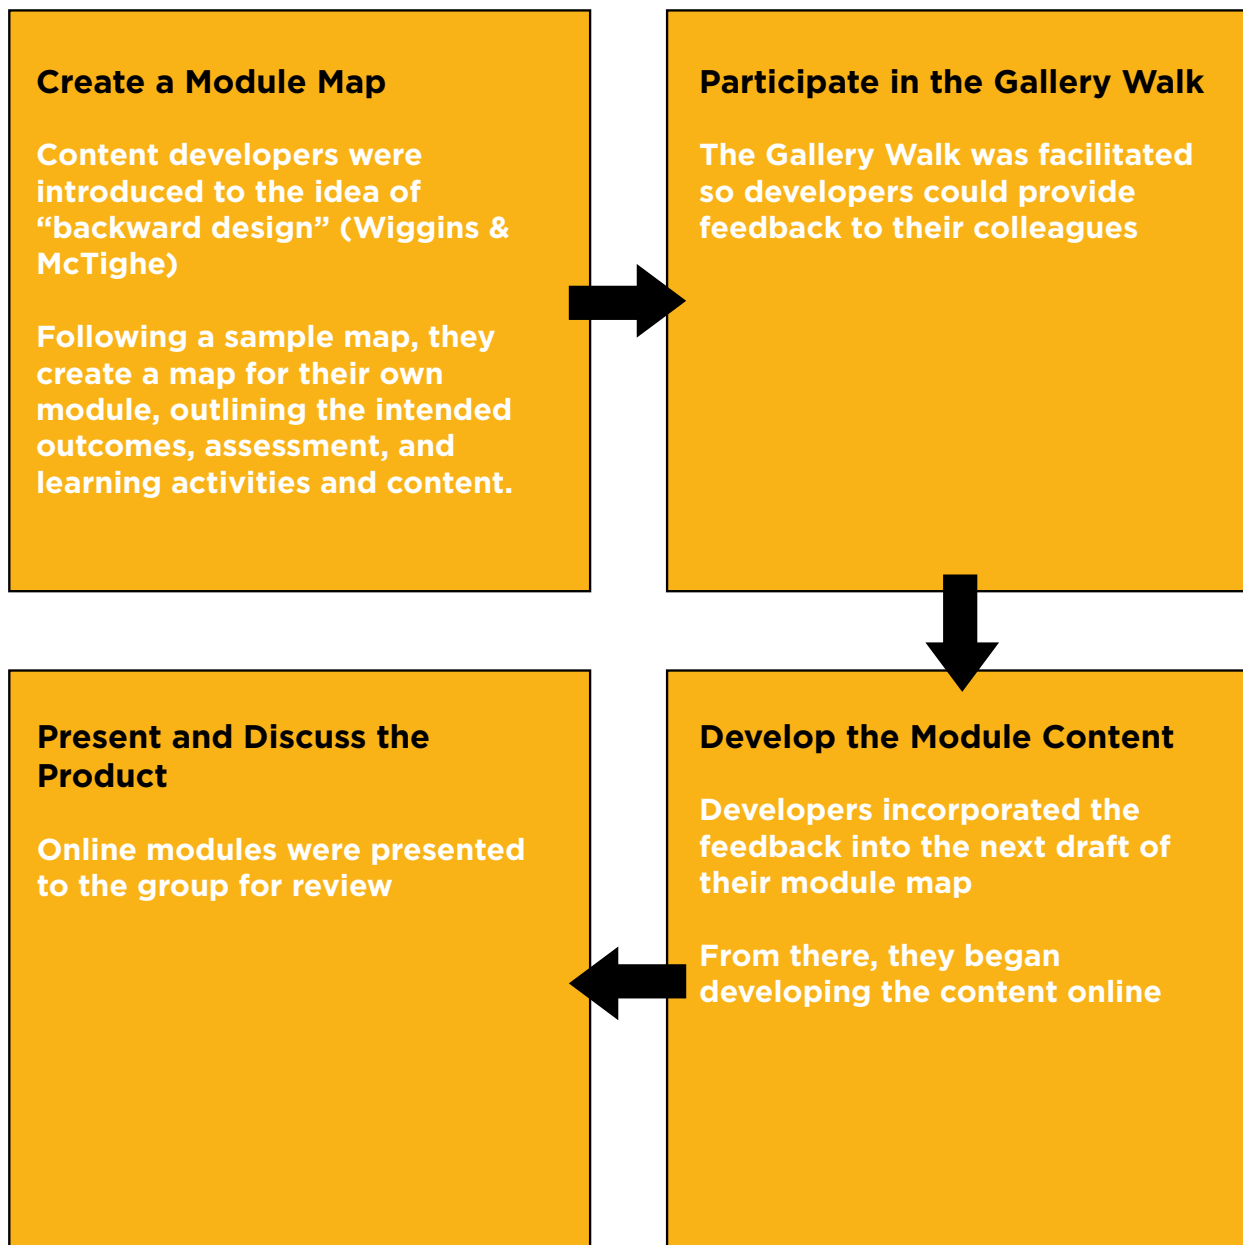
Create a Module Map

Content developers were introduced to the idea of “backward design” (Wiggins & McTighe)

Following a sample map, they create a map for their own module, outlining the intended outcomes, assessment, and learning activities and content.

Participate in the Gallery Walk

The Gallery Walk was facilitated so developers could provide feedback to their colleagues

Develop the Module Content

Developers incorporated the feedback into the next draft of their module map

From there, they began developing the content online

Present and Discuss the Product

Online modules were presented to the group for review